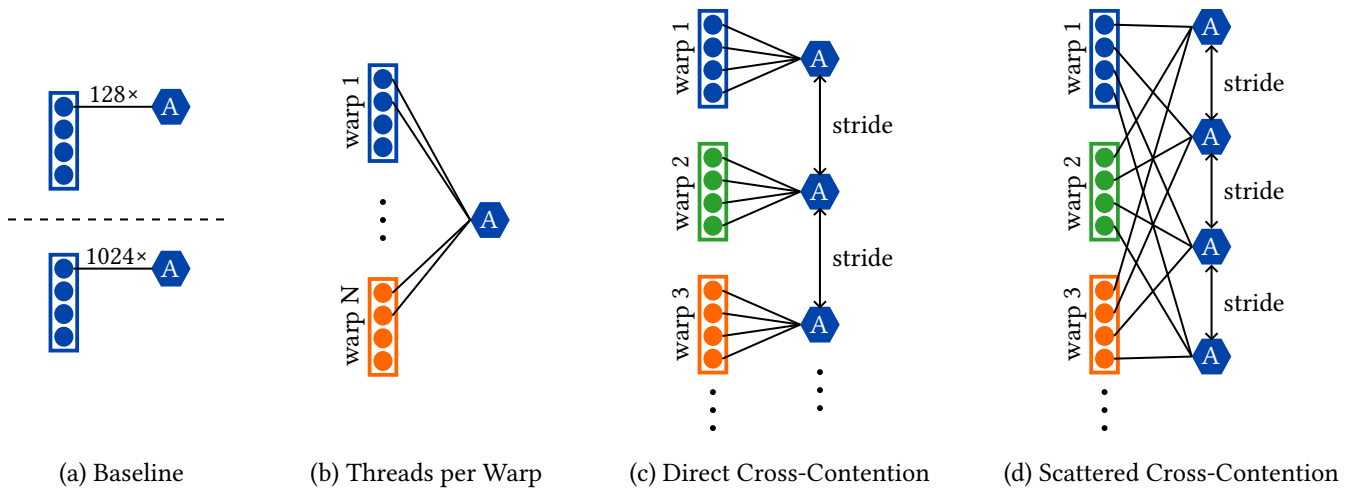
128×
A
1024×
A
(a) Baseline

warp 1
warp N
A
(b) Threads per Warp

warp 1
A
stride
warp 2
A
stride
warp 3
A
(c) Direct Cross-Contention

warp 1
A
stride
warp 2
A
stride
warp 3
A
stride
A
(d) Scattered Cross-Contention